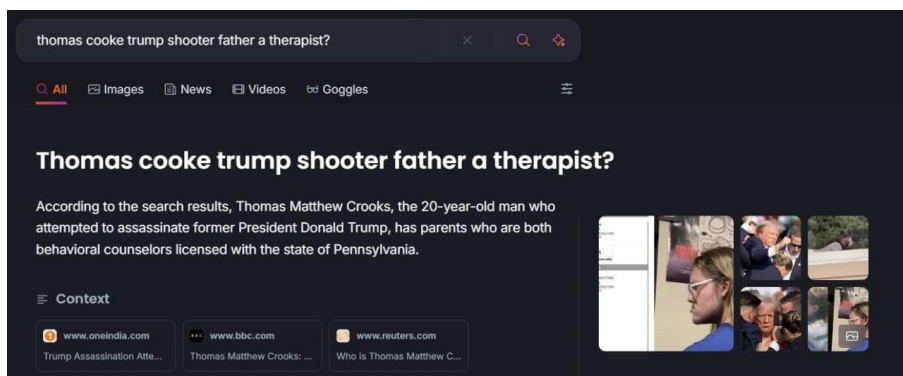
thomas cooke trump shooter father a therapist?

All Images News Videos Goggles

Thomas cooke trump shooter father a therapist?

According to the search results, Thomas Matthew Crooks, the 20-year-old man who attempted to assassinate former President Donald Trump, has parents who are both behavioral counselors licensed with the state of Pennsylvania.

Context

www.oneindia.com
Trump Assassination Atte...

www.bbc.com
Thomas Matthew Crooks: ...

www.reuters.com
Who is Thomas Matthew C...